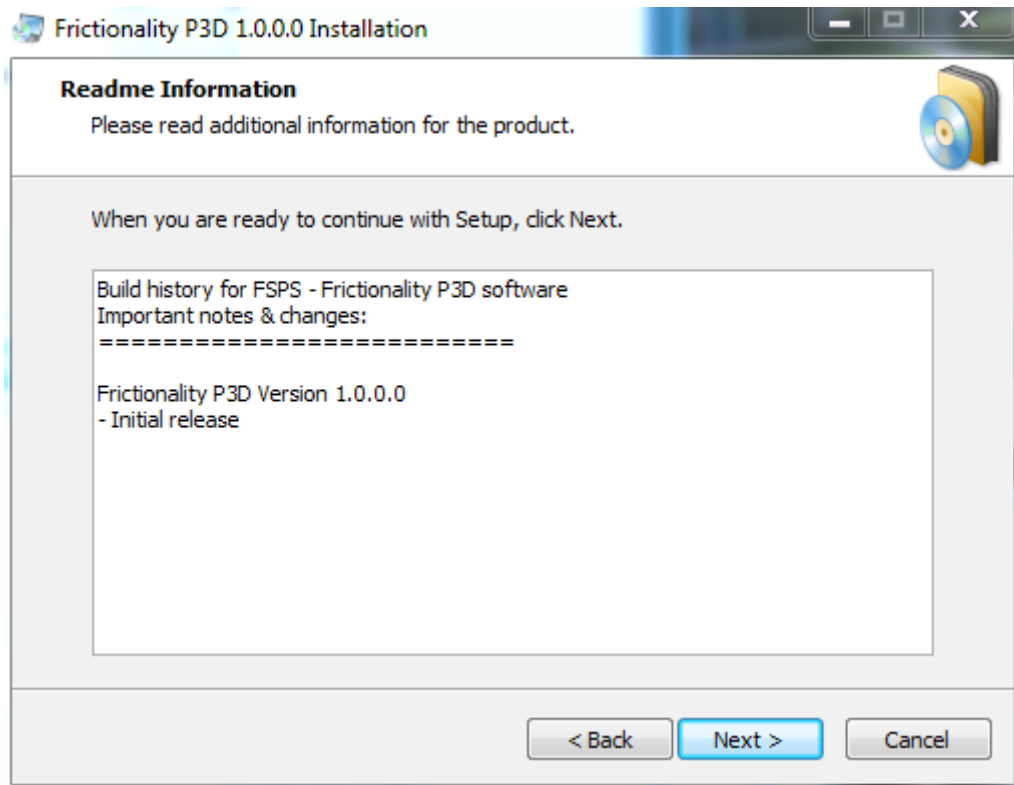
Frictionality P3D 1.0.0.0 Installation

Readme Information

Please read additional information for the product.

When you are ready to continue with Setup, click Next.

Build history for FSPS - Frictionality P3D software
Important notes & changes:
=========================

Frictionality P3D Version 1.0.0.0
- Initial release

< Back   Next >   Cancel